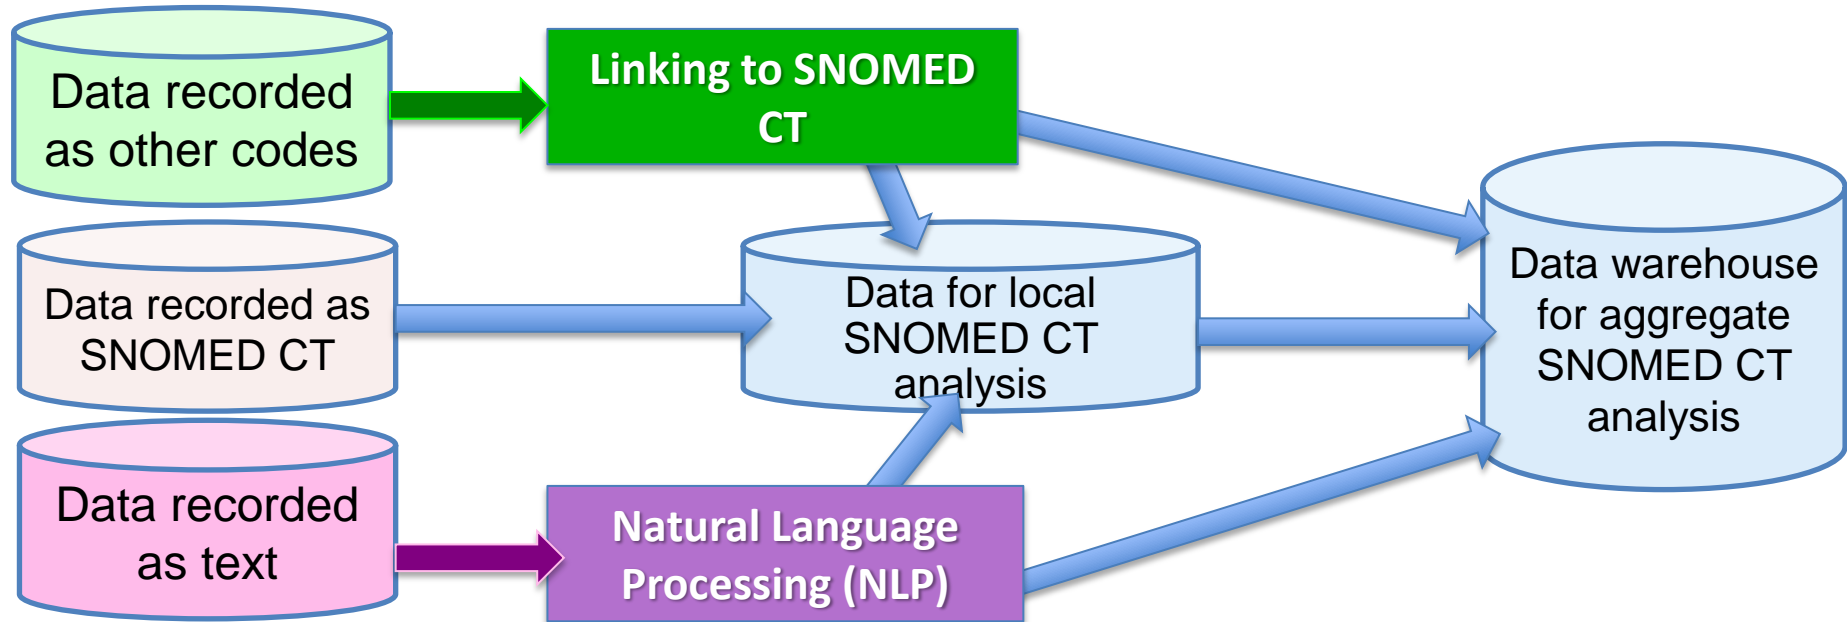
Data recorded as other codes

Linking to SNOMED CT

Data recorded as SNOMED CT

Data for local SNOMED CT analysis

Data warehouse for aggregate SNOMED CT analysis

Data recorded as text

Natural Language Processing (NLP)